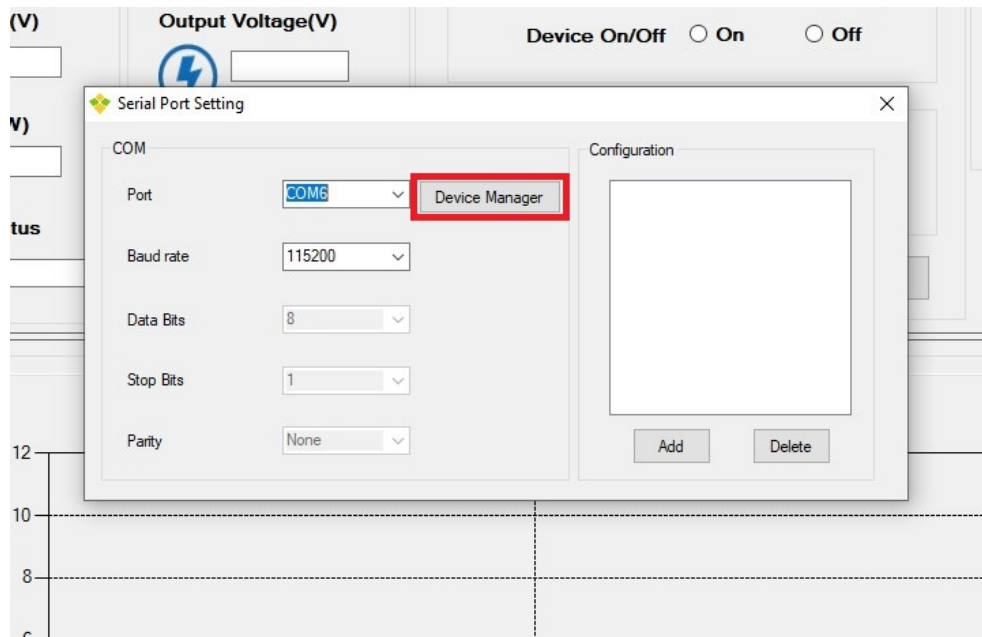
(V)

Output Voltage(V)

Device On/Off ○ On ○ Off

V)

tus

Serial Port Setting

×

COM

Port COM6

Device Manager

Baud rate 115200

Data Bits 8

Stop Bits 1

Parity None

Configuration

Add

Delete

12

10

8

6